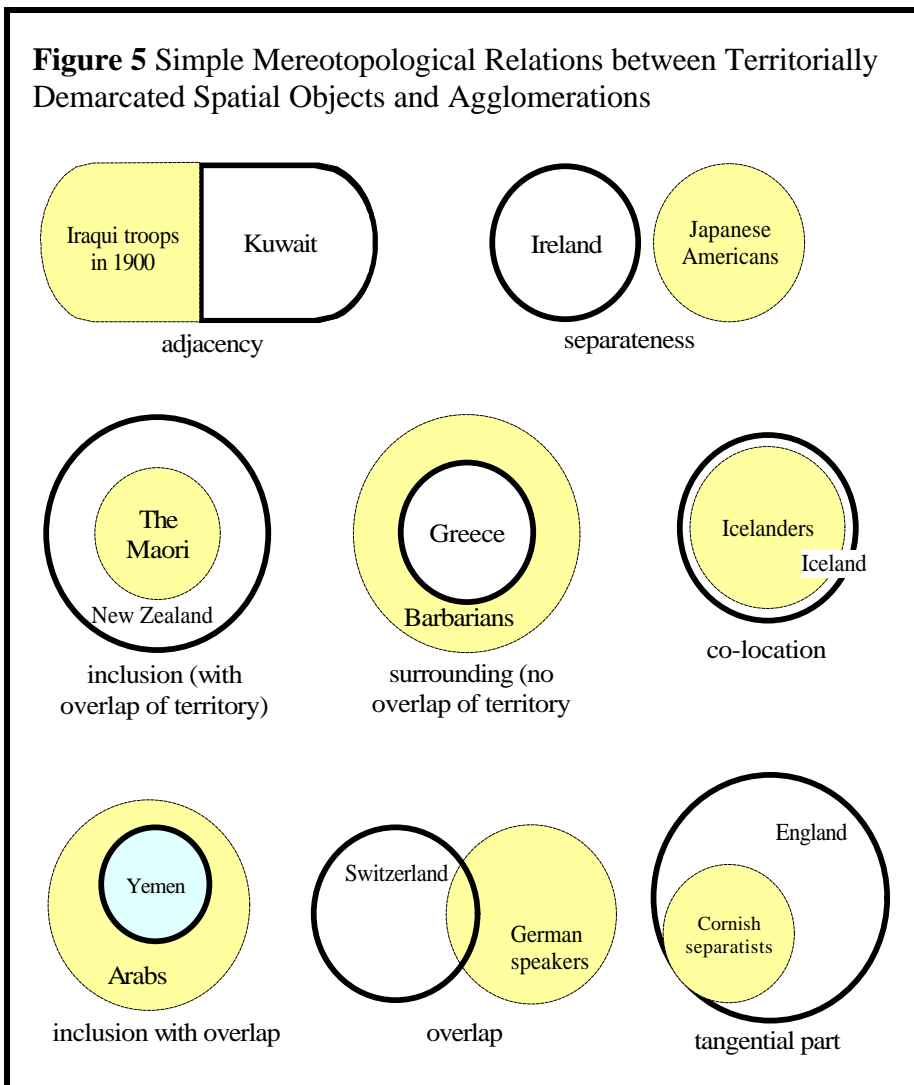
**Figure 5** Simple Mereotopological Relations between Territorially Demarcated Spatial Objects and Agglomerations

Iraqui troops in 1900

Kuwait

adjacency

Ireland

Japanese Americans

separateness

The Maori

New Zealand

inclusion (with overlap of territory)

Greece

Barbarians

surrounding (no overlap of territory)

Icelanders

Iceland

co-location

Yemen

Arabs

inclusion with overlap

Switzerland

German speakers

overlap

England

Cornish separatists

tangential part